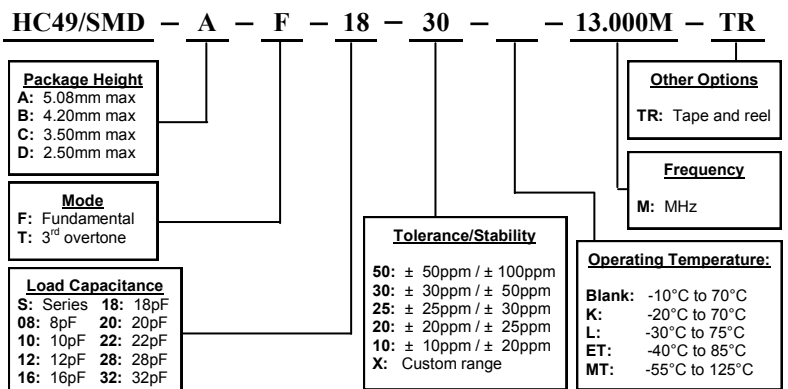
HC49/SMD – A – F – 18 – 30 – ___ – 13.000M – TR

Package Height
A: 5.08mm max
B: 4.20mm max
C: 3.50mm max
D: 2.50mm max

Mode
F: Fundamental
T: 3$^{rd}$ overtone

Load Capacitance

| | | | |
|---|---|---|---|
| S: | Series | 18: | 18pF |
| 08: | 8pF | 20: | 20pF |
| 10: | 10pF | 22: | 22pF |
| 12: | 12pF | 28: | 28pF |
| 16: | 16pF | 32: | 32pF |

Tolerance/Stability
50: ± 50ppm / ± 100ppm
30: ± 30ppm / ± 50ppm
25: ± 25ppm / ± 30ppm
20: ± 20ppm / ± 25ppm
10: ± 10ppm / ± 20ppm
X: Custom range

Other Options
TR: Tape and reel

Frequency
M: MHz

Operating Temperature:
Blank: -10°C to 70°C
K: -20°C to 70°C
L: -30°C to 75°C
ET: -40°C to 85°C
MT: -55°C to 125°C